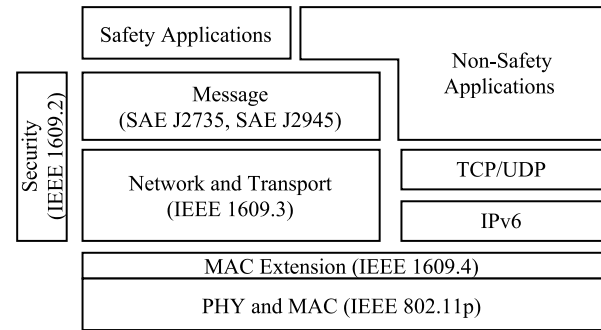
Security (IEEE 1609.2)

Safety Applications

Non-Safety Applications

Message (SAE J2735, SAE J2945)

Network and Transport (IEEE 1609.3)

TCP/UDP

IPv6

MAC Extension (IEEE 1609.4)

PHY and MAC (IEEE 802.11p)